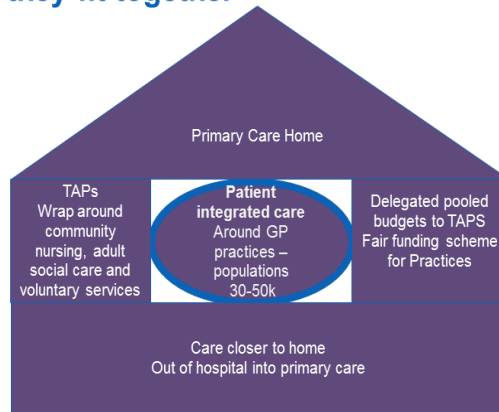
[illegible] fit together

Primary Care Home

TAPs
Wrap around community nursing, adult social care and voluntary services

**Patient integrated care**
Around GP practices – populations 30-50k

Delegated pooled budgets to TAPS
Fair funding scheme for Practices

Care closer to home
Out of hospital into primary care